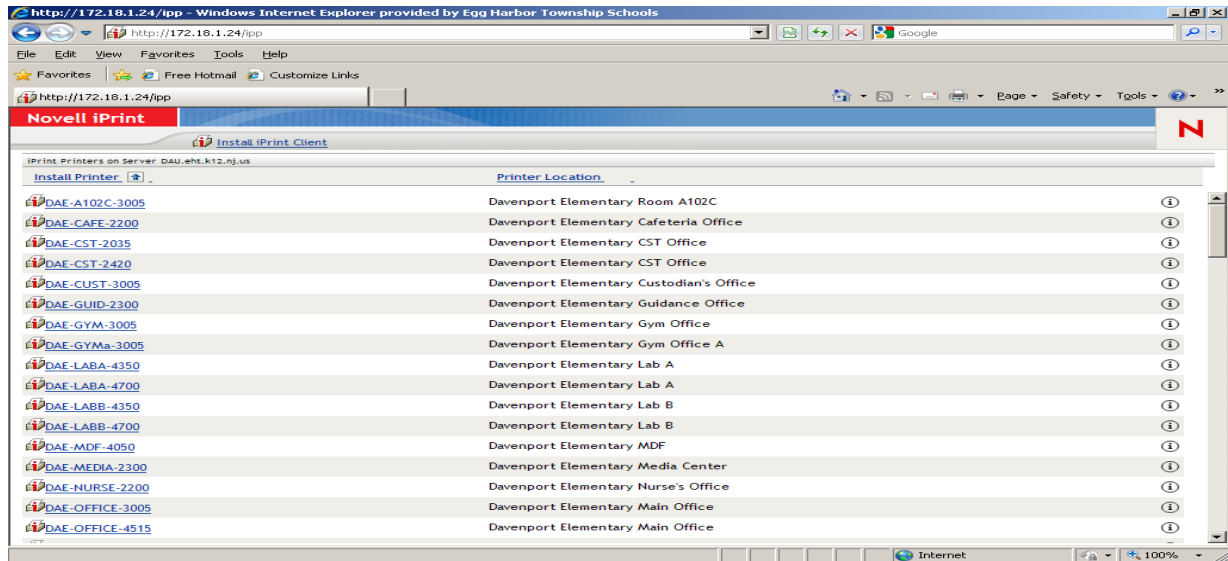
http://172.18.1.24/ipp - Windows Internet Explorer provided by Egg Harbor Township Schools

http://172.18.1.24/ipp

Google

File Edit View Favorites Tools Help

Favorites Free Hotmail Customize Links

http://172.18.1.24/ipp

Page ▾ Safety ▾ Tools ▾

Novell iPrint

N

Install iPrint Client

iPrint Printers on Server DAU.eht.k12.nj.us

| Install Printer | Printer Location |
|---|---|
| DAE-A102C-3005 | Davenport Elementary Room A102C |
| DAE-CAFE-2200 | Davenport Elementary Cafeteria Office |
| DAE-CST-2035 | Davenport Elementary CST Office |
| DAE-CST-2420 | Davenport Elementary CST Office |
| DAE-CUST-3005 | Davenport Elementary Custodian's Office |
| DAE-GUID-2300 | Davenport Elementary Guidance Office |
| DAE-GYM-3005 | Davenport Elementary Gym Office |
| DAE-GYMa-3005 | Davenport Elementary Gym Office A |
| DAE-LABA-4350 | Davenport Elementary Lab A |
| DAE-LABA-4700 | Davenport Elementary Lab A |
| DAE-LABB-4350 | Davenport Elementary Lab B |
| DAE-LABB-4700 | Davenport Elementary Lab B |
| DAE-MDF-4050 | Davenport Elementary MDF |
| DAE-MEDIA-2300 | Davenport Elementary Media Center |
| DAE-NURSE-2200 | Davenport Elementary Nurse's Office |
| DAE-OFFICE-3005 | Davenport Elementary Main Office |
| DAE-OFFICE-4515 | Davenport Elementary Main Office |

Internet

100%